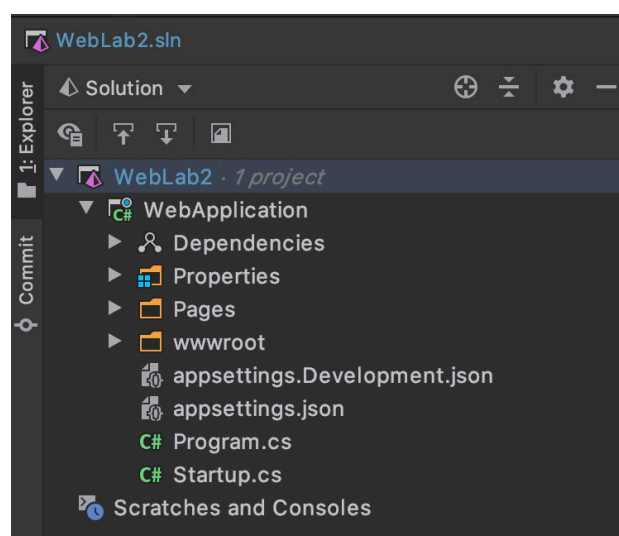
WebLab2.sln

1: Explorer

Commit

Solution

WebLab2 · 1 project

WebApplication

Dependencies

Properties

Pages

wwwroot

appsettings.Development.json

appsettings.json

C# Program.cs

C# Startup.cs

Scratches and Consoles